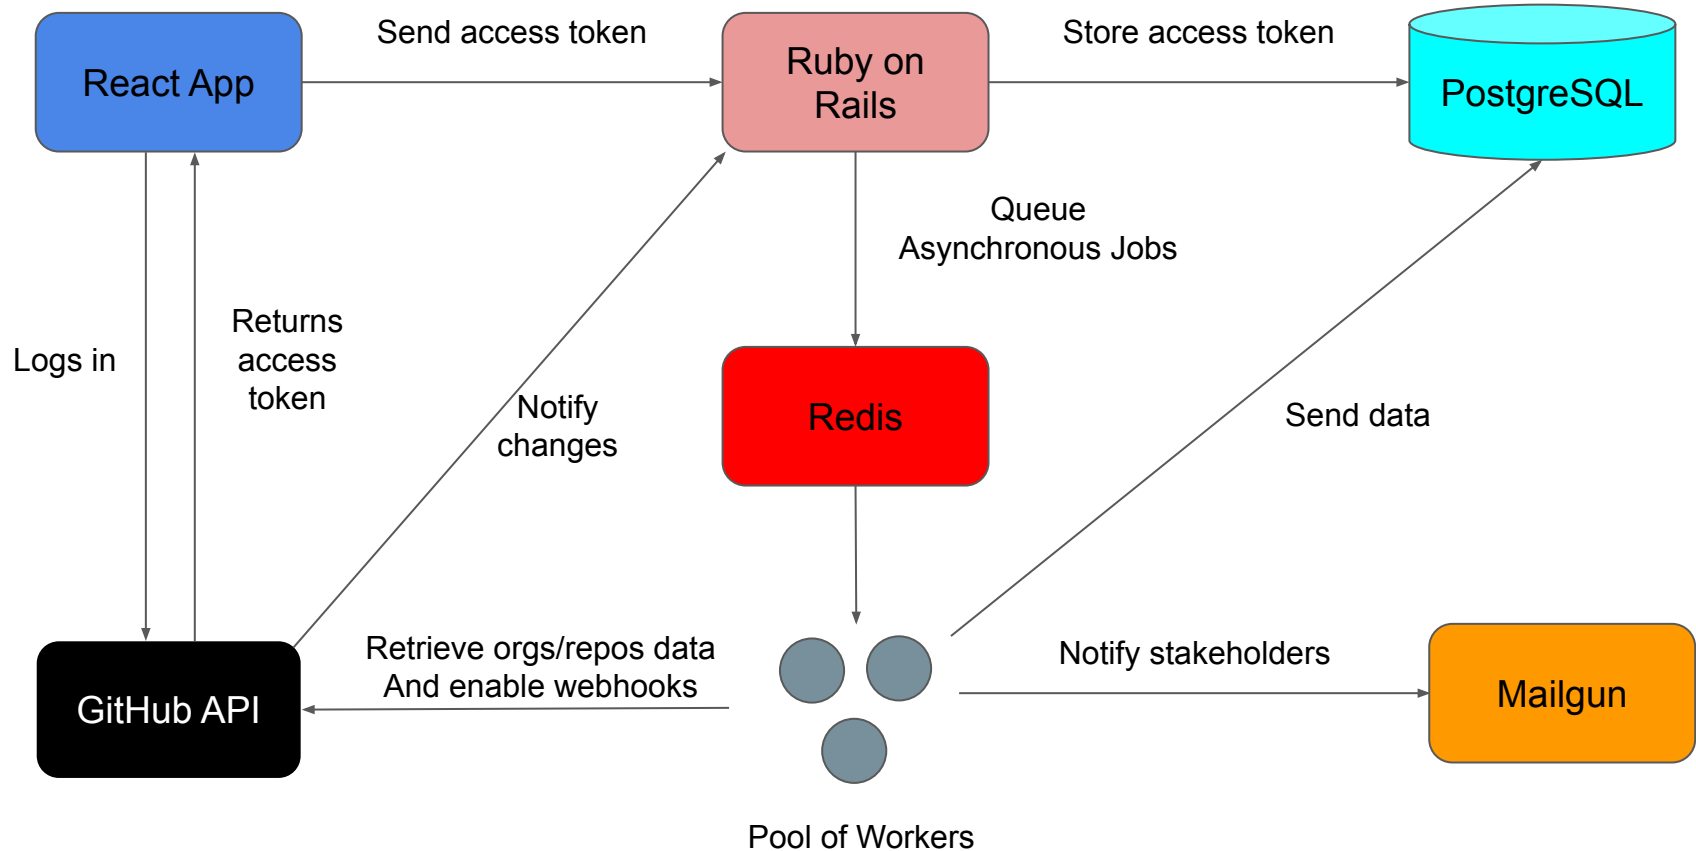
React App

Send access token

Ruby on Rails

Store access token

PostgreSQL

Queue
Asynchronous Jobs

Logs in

Returns access token

Notify changes

Redis

Send data

Retrieve orgs/repos data
And enable webhooks

Notify stakeholders

GitHub API

Mailgun

Pool of Workers